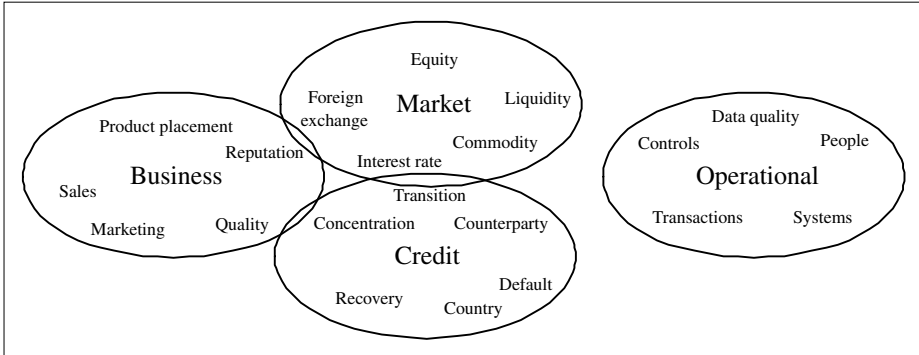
Equity
Foreign exchange
Market
Liquidity
Commodity
Interest rate

Product placement
Reputation
Sales
Business
Marketing
Quality

Transition
Concentration
Counterparty
Credit
Default
Recovery
Country

Data quality
Controls
People
Operational
Transactions
Systems